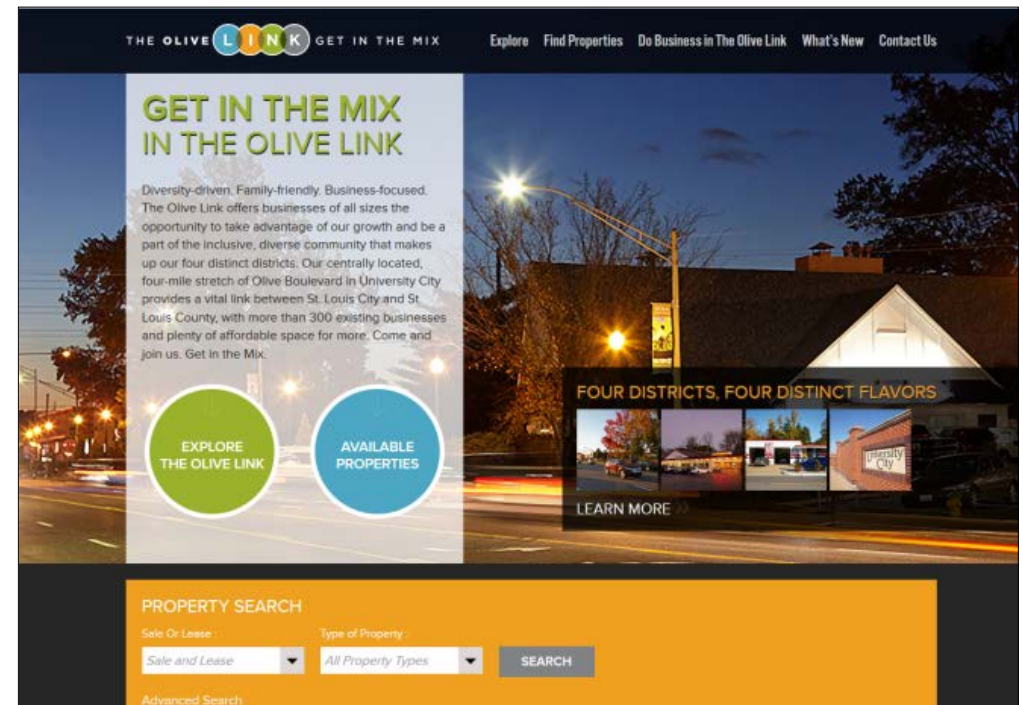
THE OLIVE LINK GET IN THE MIX

Explore Find Properties Do Business in The Olive Link What's New Contact Us

GET IN THE MIX
IN THE OLIVE LINK

Diversity-driven. Family-friendly. Business-focused. The Olive Link offers businesses of all sizes the opportunity to take advantage of our growth and be a part of the inclusive, diverse community that makes up our four distinct districts. Our centrally located, four-mile stretch of Olive Boulevard in University City provides a vital link between St. Louis City and St Louis County, with more than 300 existing businesses and plenty of affordable space for more. Come and join us. Get in the Mix.

EXPLORE THE OLIVE LINK

AVAILABLE PROPERTIES

FOUR DISTRICTS, FOUR DISTINCT FLAVORS

University City

LEARN MORE

PROPERTY SEARCH

Sale Or Lease :

Sale and Lease

Type of Property :

All Property Types

SEARCH

Advanced Search